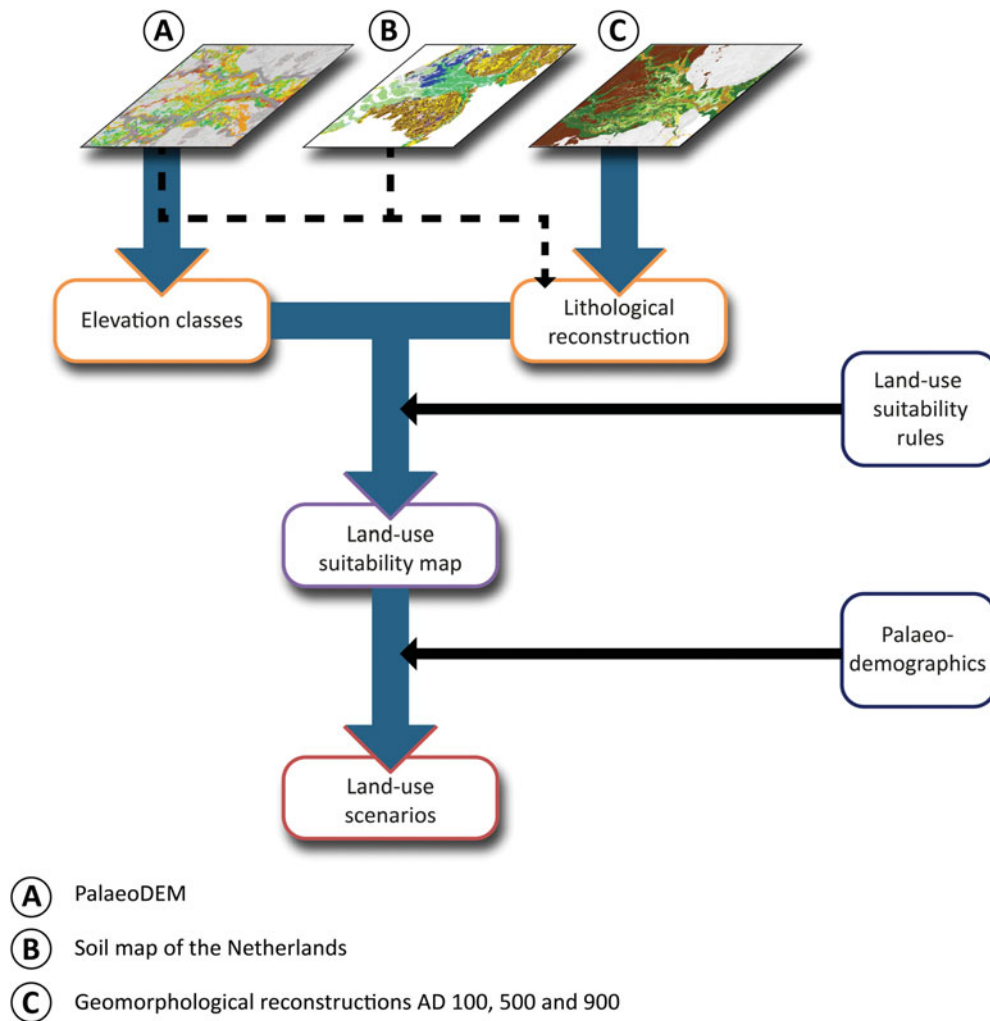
A B C

Elevation classes

Lithological reconstruction

Land-use suitability rules

Land-use suitability map

Palaeo-demographics

Land-use scenarios

A PalaeoDEM

B Soil map of the Netherlands

C Geomorphological reconstructions AD 100, 500 and 900